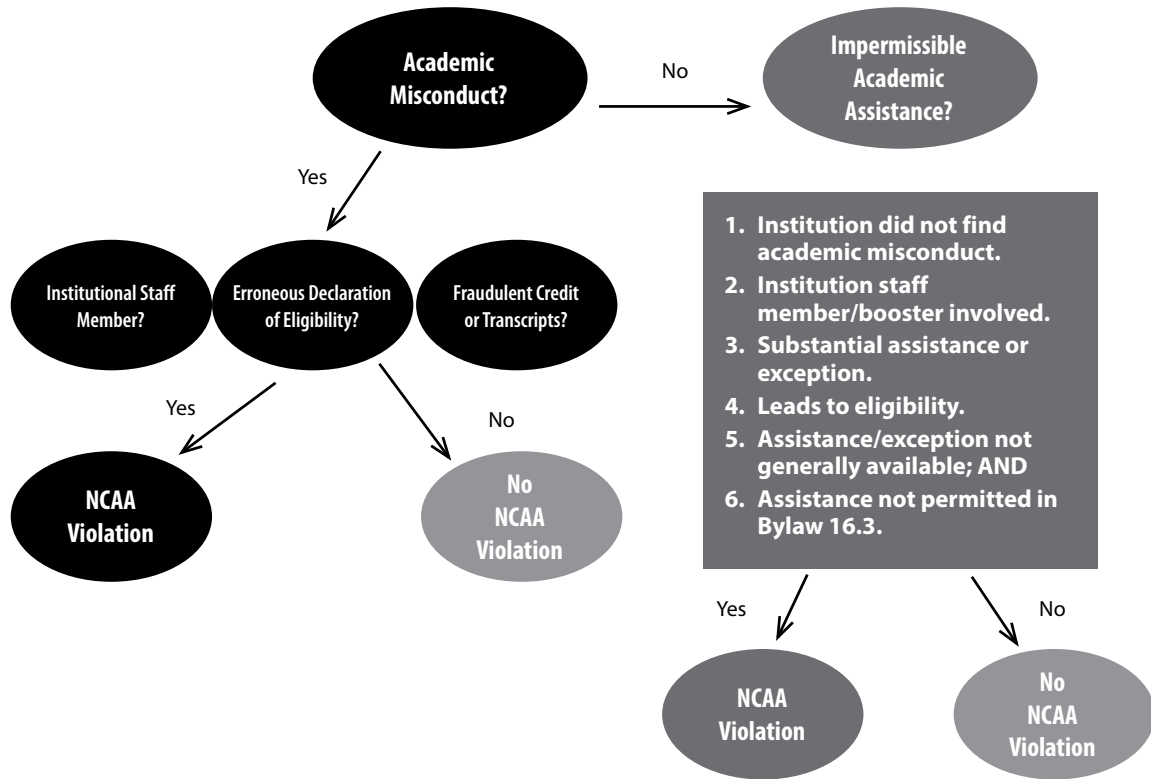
Academic Misconduct?

No

Impermissible Academic Assistance?

Yes

Institutional Staff Member?

Erroneous Declaration of Eligibility?

Fraudulent Credit or Transcripts?

1. Institution did not find academic misconduct.
2. Institution staff member/booster involved.
3. Substantial assistance or exception.
4. Leads to eligibility.
5. Assistance/exception not generally available; AND
6. Assistance not permitted in Bylaw 16.3.

Yes

No

NCAA Violation

No NCAA Violation

Yes

No

NCAA Violation

No NCAA Violation